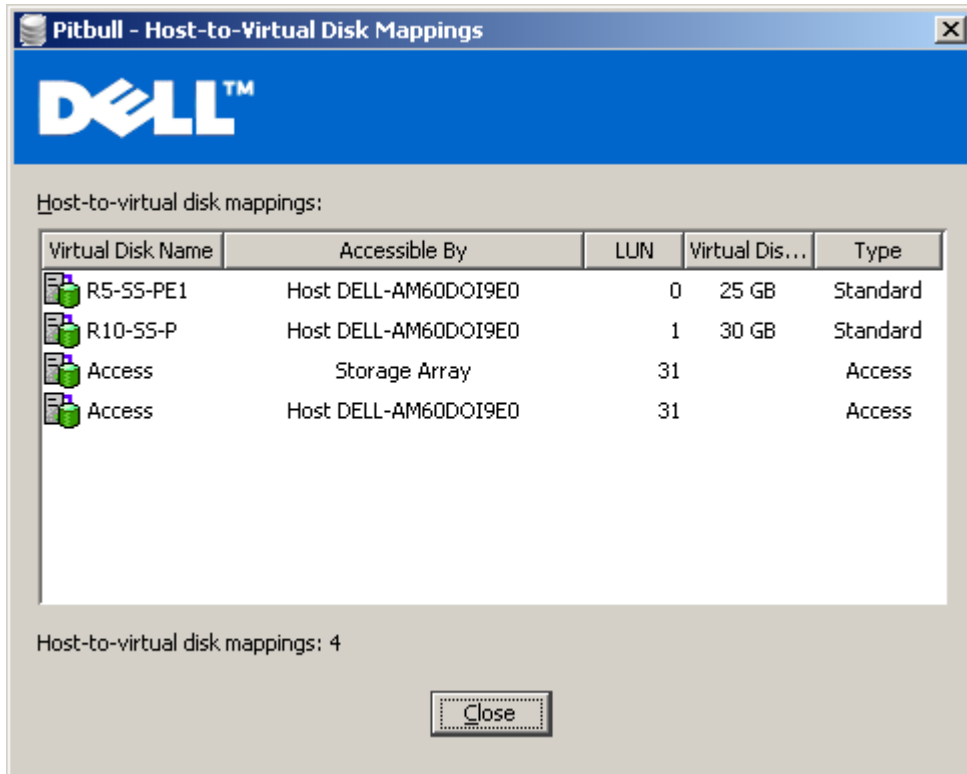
Pitbull - Host-to-Virtual Disk Mappings

DELL™

Host-to-virtual disk mappings:

| Virtual Disk Name | Accessible By | LUN | Virtual Dis... | Type |
|---|---|---|---|---|
| R5-SS-PE1 | Host DELL-AM60DOI9E0 | 0 | 25 GB | Standard |
| R10-SS-P | Host DELL-AM60DOI9E0 | 1 | 30 GB | Standard |
| Access | Storage Array | 31 | | Access |
| Access | Host DELL-AM60DOI9E0 | 31 | | Access |

Host-to-virtual disk mappings: 4

Close